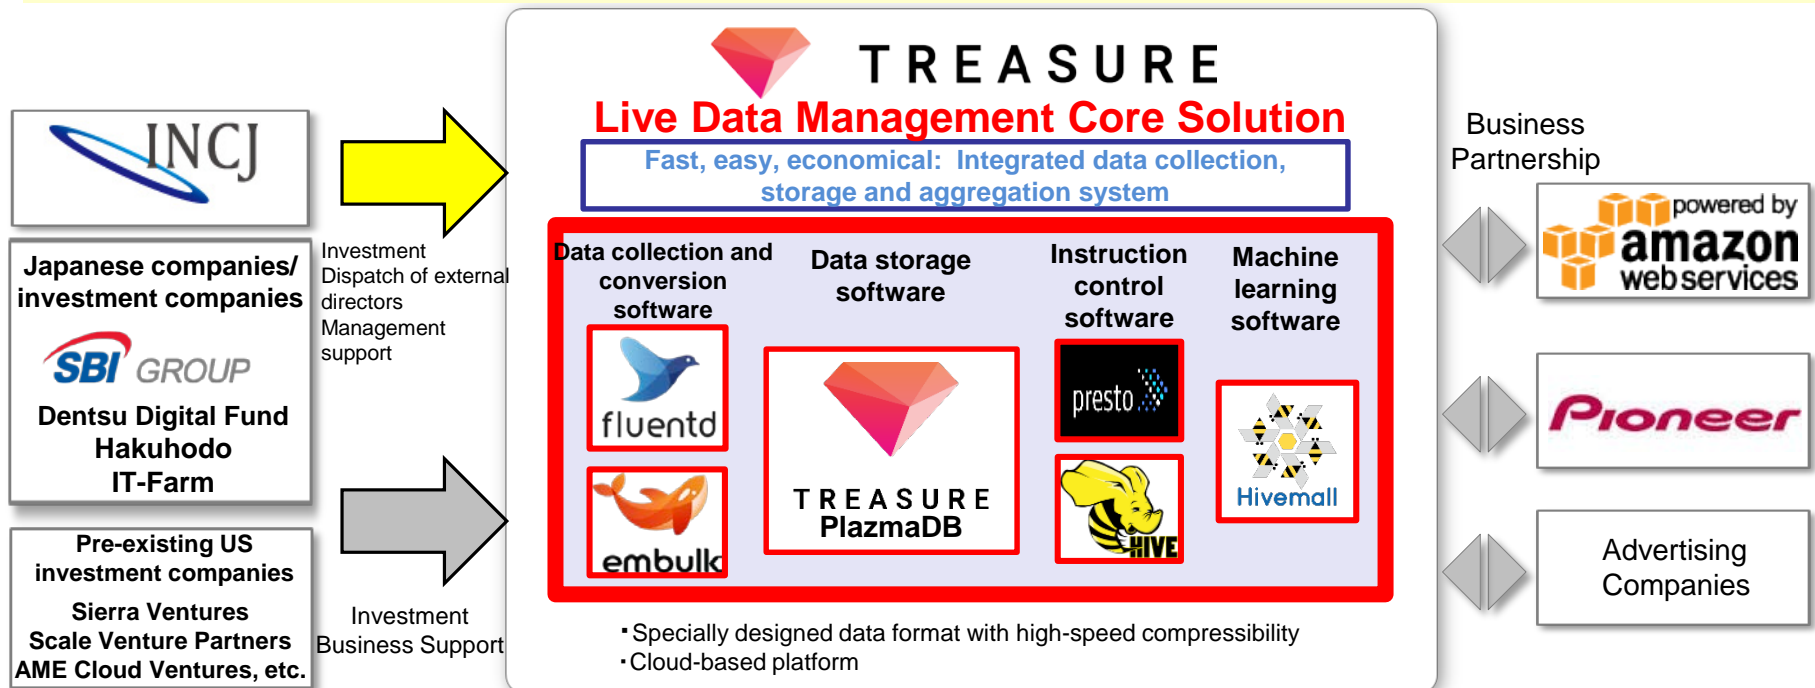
INCJ

Japanese companies/ investment companies

SBI GROUP

Dentsu Digital Fund
Hakuhodo
IT-Farm

Pre-existing US investment companies

Sierra Ventures
Scale Venture Partners
AME Cloud Ventures, etc.

Investment
Dispatch of external directors
Management support

Investment
Business Support

TREASURE

Live Data Management Core Solution

Fast, easy, economical: Integrated data collection, storage and aggregation system

Data collection and conversion software

fluentd

embulk

Data storage software

TREASURE PlazmaDB

Instruction control software

presto

HIVE

Machine learning software

Hivemall

・Specially designed data format with high-speed compressibility
・Cloud-based platform

Business Partnership

powered by amazon web services

Pioneer

Advertising Companies